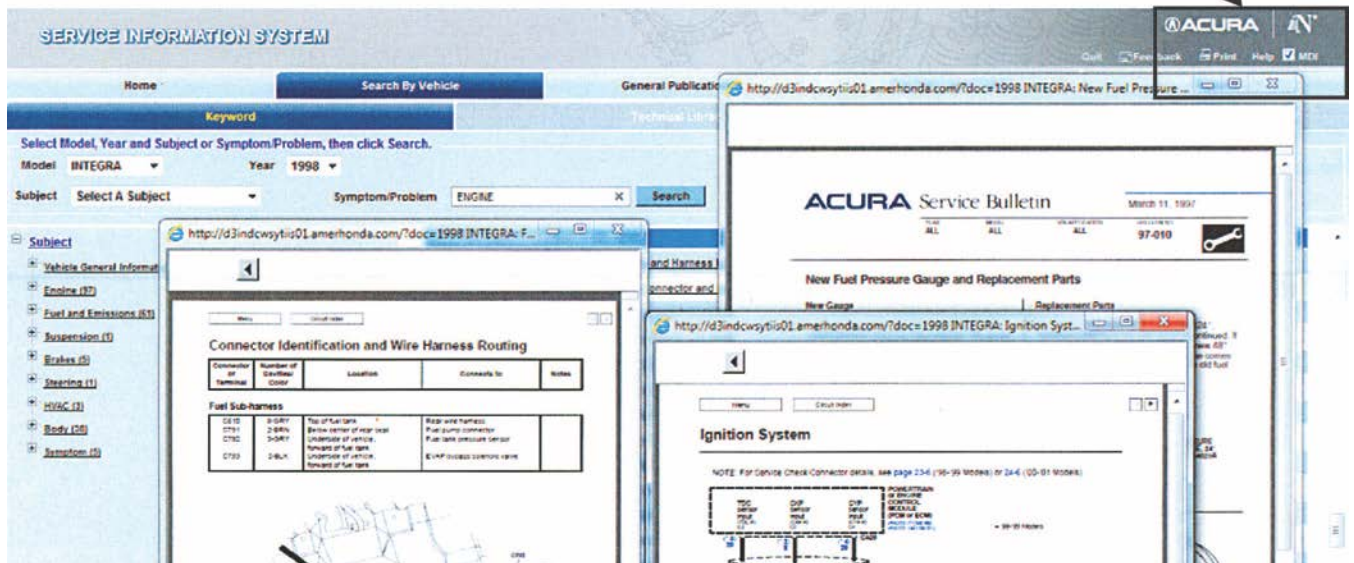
SERVICE INFORMATION SYSTEM

ACURA

Quit Feedback Print Help MDI

Home Search By Vehicle General Publicatio

Keyword Technical Libra

Select Model, Year and Subject or Symptom/Problem, then click Search.

Model INTEGRA Year 1998

Subject Select A Subject Symptom/Problem ENGINE Search

Subject

Vehicle General Informati

Engine (97)

Fuel and Emissions (61)

Suspension (1)

Brakes (5)

Steering (1)

HVAC (3)

Body (26)

Symptom (5)

and Harness

onnector and

http://d3indcwsytiis01.amerhonda.com/?doc=1998 INTEGRA: F...

Menu Circuit Index

Connector Identification and Wire Harness Routing

| Connector or Terminal | Number of Cavities/ Color | Location | Connects to | Notes |
|---|---|---|---|---|

Fuel Sub-harness

| C615 | 3-GRY | Top of fuel tank | Rear wire harness | |
|---|---|---|---|---|
| C751 | 2-BRN | Below center of rear seat | Fuel pump connector | |
| C752 | 3-GRY | Underside of vehicle, forward of fuel tank | Fuel tank pressure sensor | |
| C753 | 2-BLK | Underside of vehicle, forward of fuel tank | EVAP bypass solenoid valve | |

http://d3indcwsytiis01.amerhonda.com/?doc=1998 INTEGRA: New Fuel Pressure ...

ACURA Service Bulletin

March 11, 1997

ALL ALL ALL 97-010

New Fuel Pressure Gauge and Replacement Parts

New Gauge

Replacement Parts

http://d3indcwsytiis01.amerhonda.com/?doc=1998 INTEGRA: Ignition Syst...

Menu Circuit Index

Ignition System

NOTE: For Service Check Connector details, see page 23-6 ('96-'99 Models) or 24-6 ('00-'01 Models).

TDC Sensor input
CKP Sensor input
CYP Sensor input

POWERTRAIN or ENGINE CONTROL MODULE (PCM or ECM)

= 96-99 Models